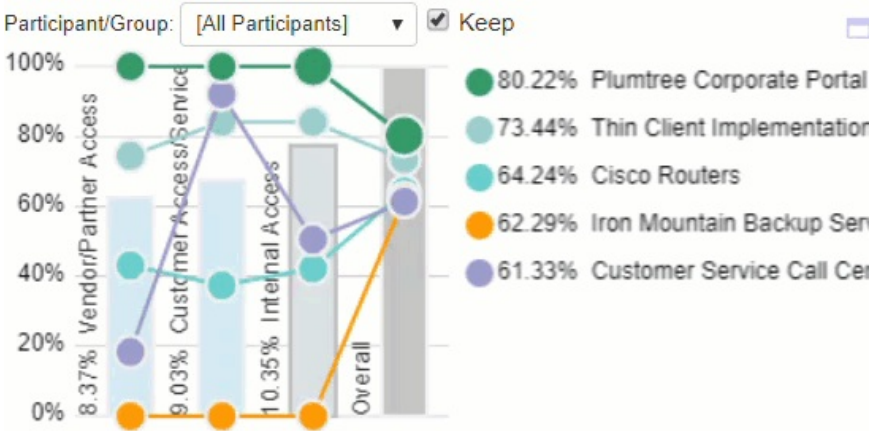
Participant/Group: [All Participants] ▾ Keep

100%
80%
60%
40%
20%
0%

8.37% Vendor/Partner Access
9.03% Customer Access/Service
10.35% Internal Access
Overall

80.22% Plumtree Corporate Portal
73.44% Thin Client Implementatio
64.24% Cisco Routers
62.29% Iron Mountain Backup Serv
61.33% Customer Service Call Cer